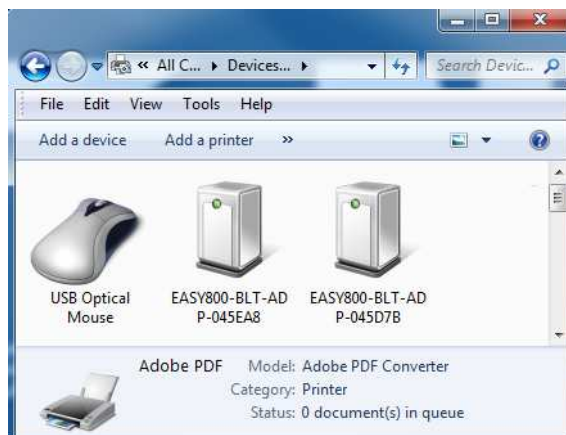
« All C... ▸ Devices... ▸

Search Devic...

File Edit View Tools Help

Add a device Add a printer »

USB Optical Mouse

EASY800-BLT-ADP-045EA8

EASY800-BLT-ADP-045D7B

Adobe PDF Model: Adobe PDF Converter
Category: Printer
Status: 0 document(s) in queue